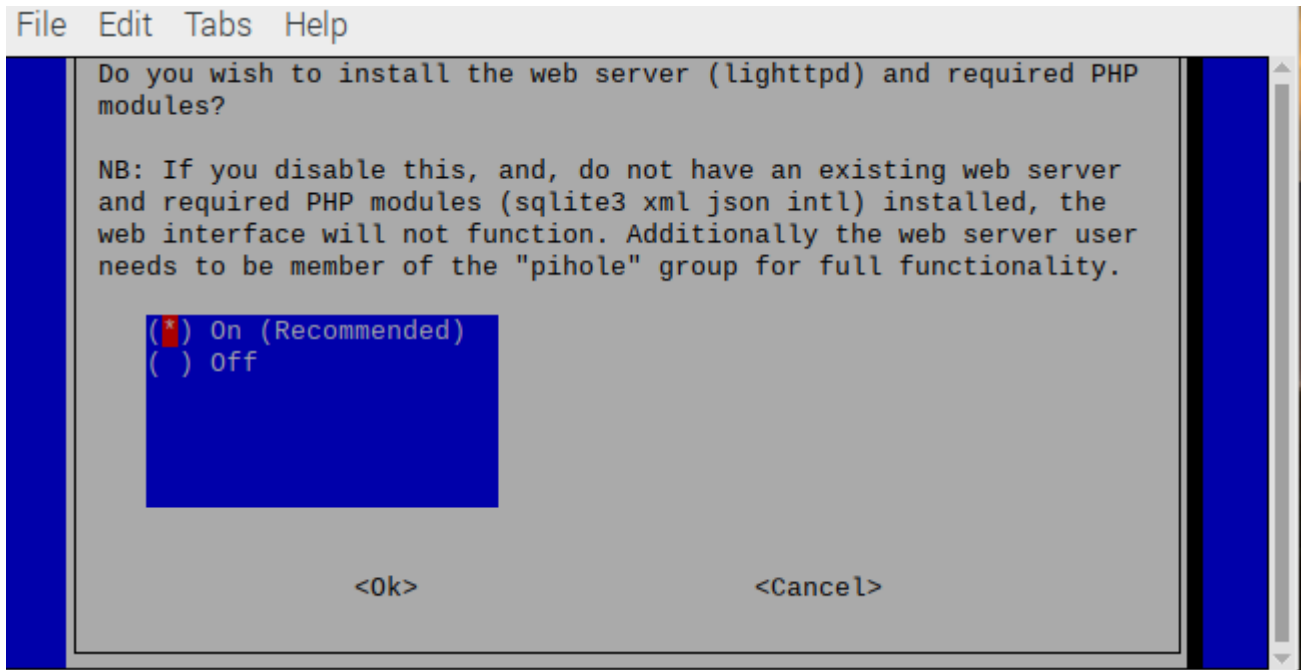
File Edit Tabs Help

Do you wish to install the web server (lighttpd) and required PHP modules?

NB: If you disable this, and, do not have an existing web server and required PHP modules (sqlite3 xml json intl) installed, the web interface will not function. Additionally the web server user needs to be member of the "pihole" group for full functionality.

(*) On (Recommended)
( ) Off

<Ok> <Cancel>